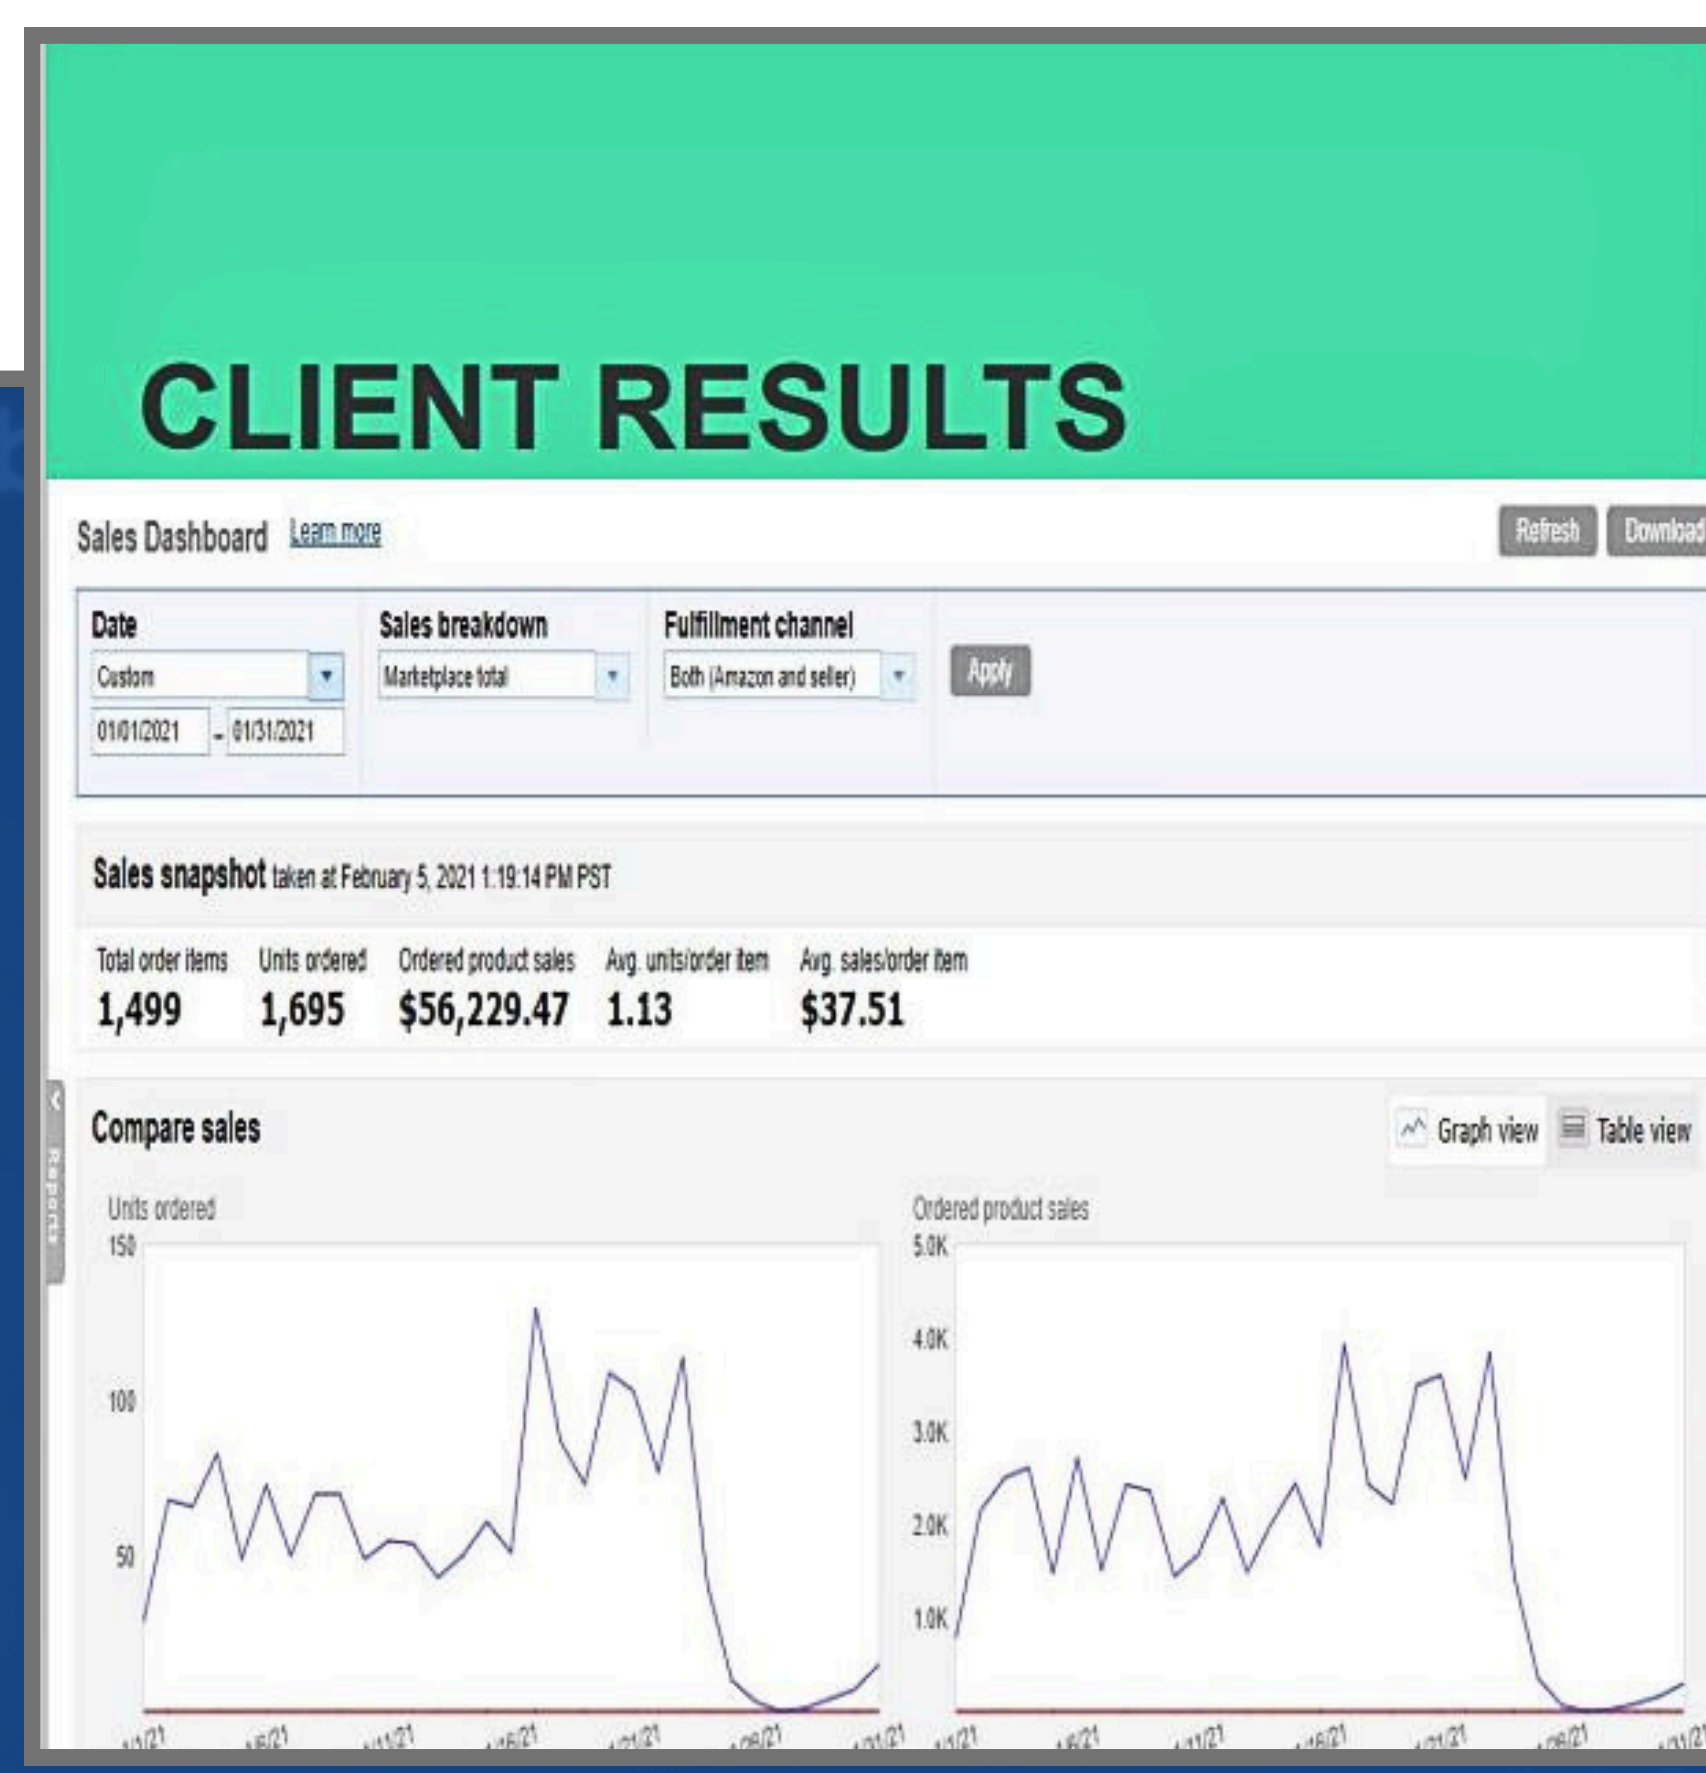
CLIENT RESULTS

Sales Dashboard Learn more

Refresh Download

Date
Custom
01/01/2021 - 01/31/2021

Sales breakdown
Marketplace total

Fulfillment channel
Both (Amazon and seller)

Apply

Sales snapshot taken at February 5, 2021 1:19:14 PM PST

| Total order items | Units ordered | Ordered product sales | Avg. units/order item | Avg. sales/order item |
|---|---|---|---|---|
| 1,499 | 1,695 | $56,229.47 | 1.13 | $37.51 |

Compare sales

Graph view Table view

Reports

Units ordered
150
100
50

Ordered product sales
5.0K
4.0K
3.0K
2.0K
1.0K

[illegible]